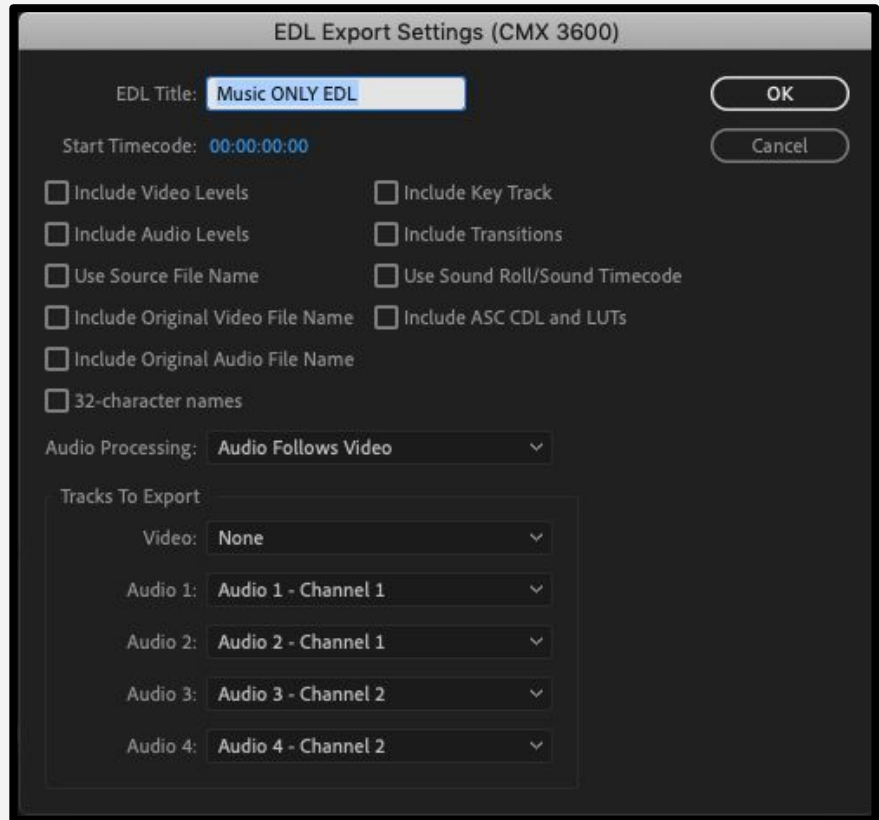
EDL Export Settings (CMX 3600)

EDL Title: Music ONLY EDL

OK

Start Timecode: 00:00:00:00

Cancel

Include Video Levels

Include Key Track

Include Audio Levels

Include Transitions

Use Source File Name

Use Sound Roll/Sound Timecode

Include Original Video File Name

Include ASC CDL and LUTs

Include Original Audio File Name

32-character names

Audio Processing: Audio Follows Video

Tracks To Export

Video: None

Audio 1: Audio 1 - Channel 1

Audio 2: Audio 2 - Channel 1

Audio 3: Audio 3 - Channel 2

Audio 4: Audio 4 - Channel 2